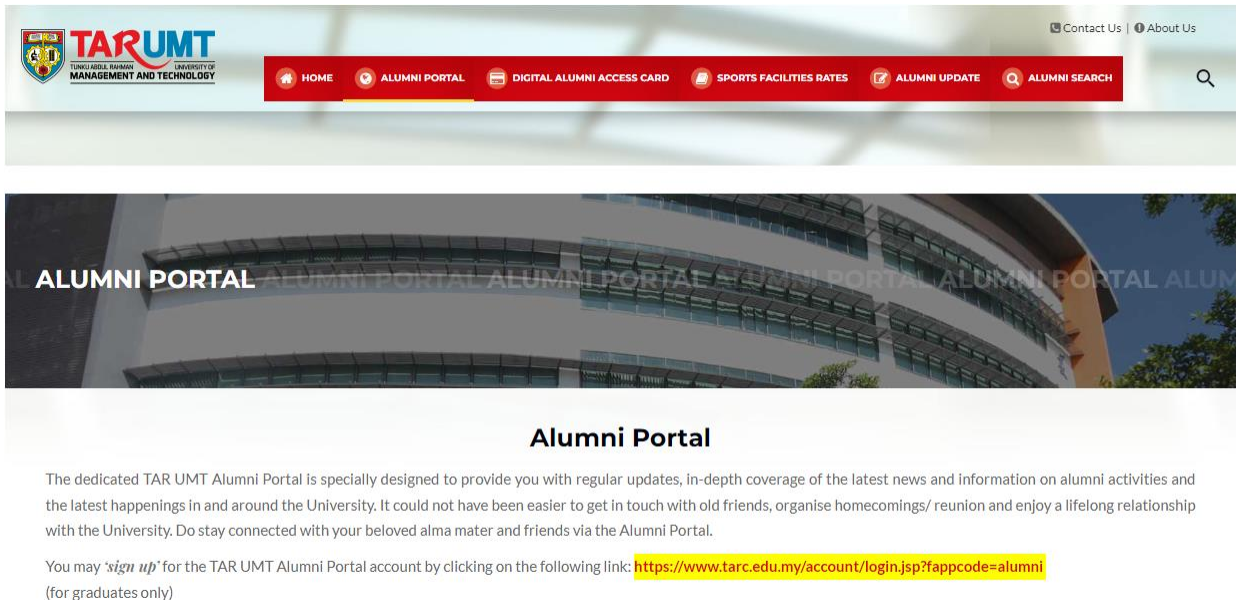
TARUMT
TUNKU ABDUL RAHMAN UNIVERSITY OF MANAGEMENT AND TECHNOLOGY

Contact Us | About Us

HOME ALUMNI PORTAL DIGITAL ALUMNI ACCESS CARD SPORTS FACILITIES RATES ALUMNI UPDATE ALUMNI SEARCH

ALUMNI PORTAL ALUMNI PORTAL ALUMNI PORTAL ALUMNI PORTAL ALUMNI PORTAL ALUM

Alumni Portal

The dedicated TAR UMT Alumni Portal is specially designed to provide you with regular updates, in-depth coverage of the latest news and information on alumni activities and the latest happenings in and around the University. It could not have been easier to get in touch with old friends, organise homecomings/ reunion and enjoy a lifelong relationship with the University. Do stay connected with your beloved alma mater and friends via the Alumni Portal.

You may 'sign up' for the TAR UMT Alumni Portal account by clicking on the following link: https://www.tarc.edu.my/account/login.jsp?fappcode=alumni
(for graduates only)